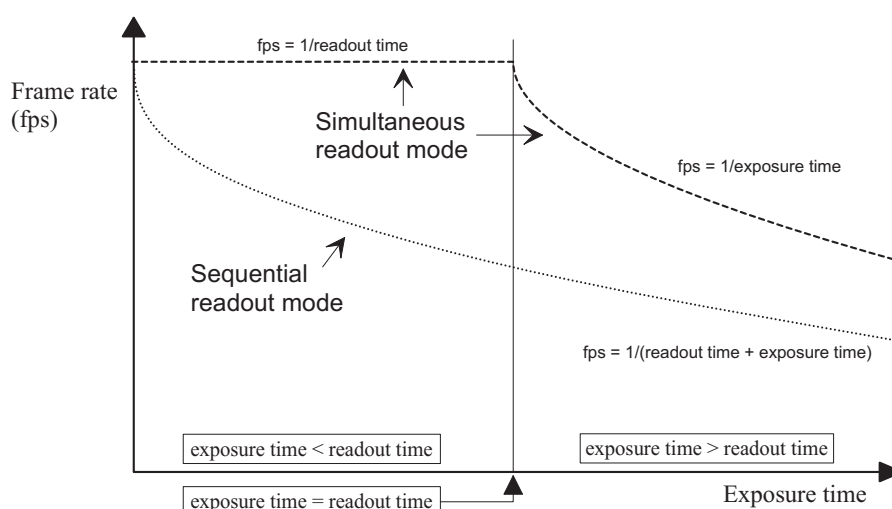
fps = 1/readout time

Frame rate (fps)

Simultaneous readout mode

fps = 1/exposure time

Sequential readout mode

fps = 1/(readout time + exposure time)

exposure time < readout time

exposure time > readout time

exposure time = readout time

Exposure time